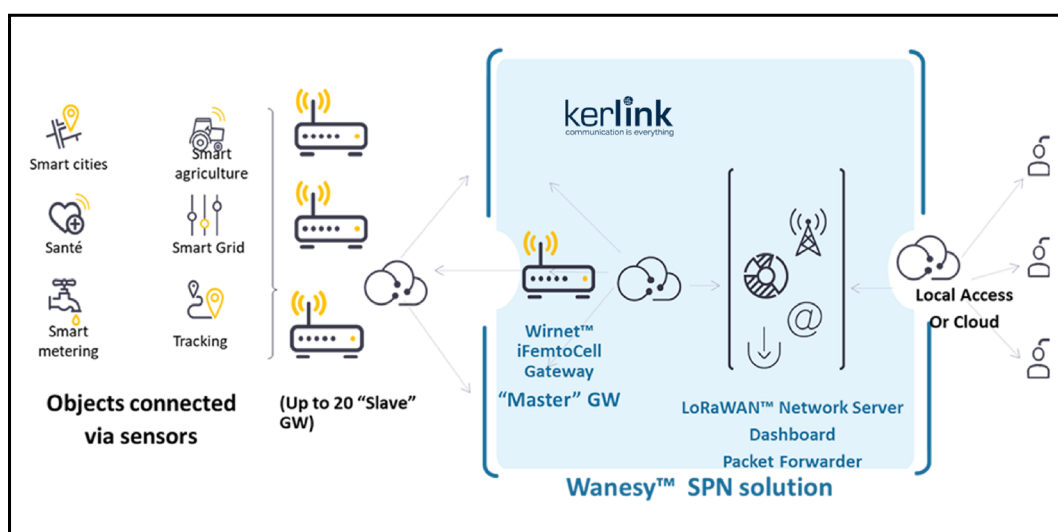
Smart cities

Smart agriculture

Santé

Smart Grid

Smart metering

Tracking

Objects connected via sensors

(Up to 20 "Slave" GW)

kerlink
communication is everything

Wirnet™ iFemtoCell Gateway

"Master" GW

LoRaWAN™ Network Server
Dashboard
Packet Forwader

Local Access Or Cloud

Wanesy™ SPN solution